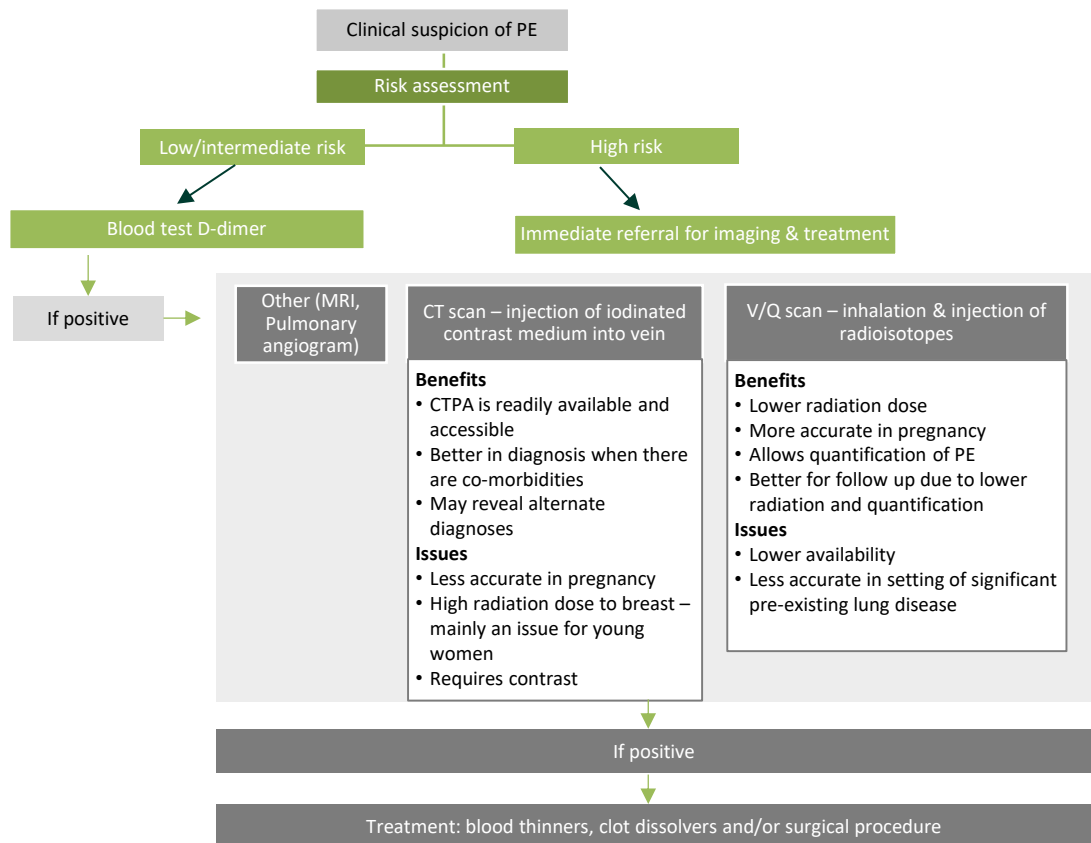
Clinical suspicion of PE

Risk assessment

Low/intermediate risk

High risk

Blood test D-dimer

Immediate referral for imaging & treatment

If positive

Other (MRI, Pulmonary angiogram)

CT scan – injection of iodinated contrast medium into vein

**Benefits**
• CTPA is readily available and accessible
• Better in diagnosis when there are co-morbidities
• May reveal alternate diagnoses
**Issues**
• Less accurate in pregnancy
• High radiation dose to breast – mainly an issue for young women
• Requires contrast

V/Q scan – inhalation & injection of radioisotopes

**Benefits**
• Lower radiation dose
• More accurate in pregnancy
• Allows quantification of PE
• Better for follow up due to lower radiation and quantification
**Issues**
• Lower availability
• Less accurate in setting of significant pre-existing lung disease

If positive

Treatment: blood thinners, clot dissolvers and/or surgical procedure